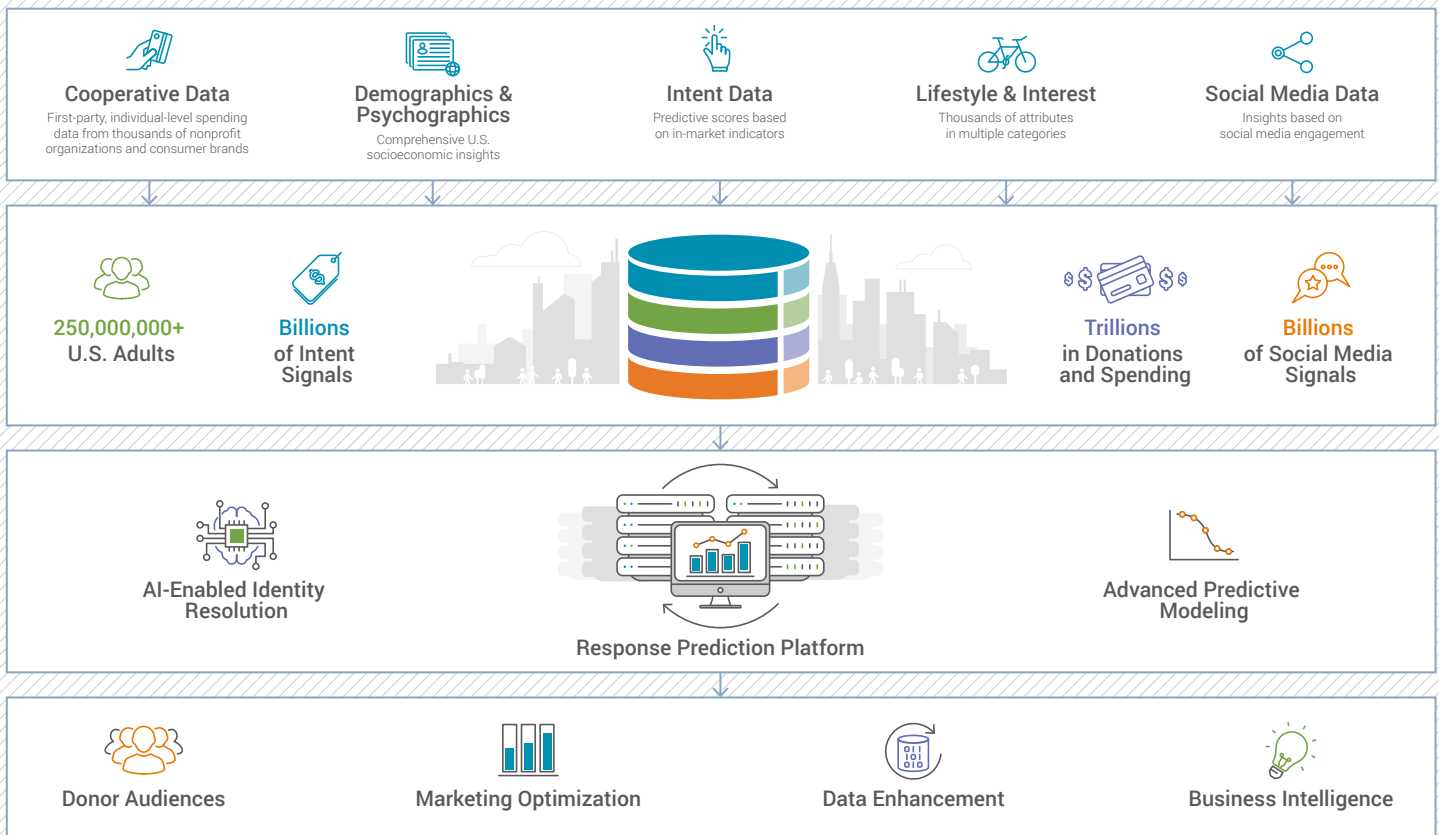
Cooperative Data
First-party, individual-level spending data from thousands of nonprofit organizations and consumer brands

Demographics & Psychographics
Comprehensive U.S. socioeconomic insights

Intent Data
Predictive scores based on in-market indicators

Lifestyle & Interest
Thousands of attributes in multiple categories

Social Media Data
Insights based on social media engagement

250,000,000+
U.S. Adults

Billions
of Intent Signals

Trillions
in Donations and Spending

Billions
of Social Media Signals

AI-Enabled Identity Resolution

Response Prediction Platform

Advanced Predictive Modeling

Donor Audiences

Marketing Optimization

Data Enhancement

Business Intelligence